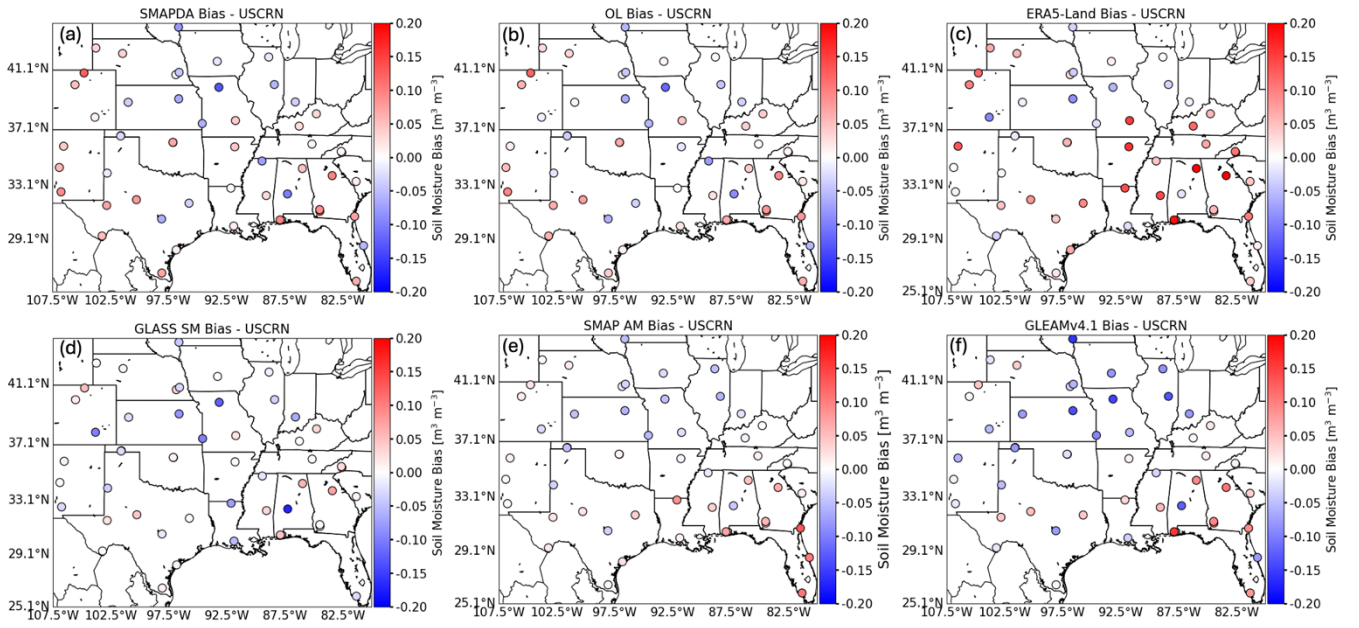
SMAPDA Bias - USCRN
(a)
41.1°N
37.1°N
33.1°N
29.1°N
107.5°W 102.5°W 97.5°W 92.5°W 87.5°W 82.5°W
0.20 0.15 0.10 0.05 0.00 -0.05 -0.10 -0.15 -0.20
Soil Moisture Bias [m$^3$ m$^{-3}$]

OL Bias - USCRN
(b)
41.1°N
37.1°N
33.1°N
29.1°N
107.5°W 102.5°W 97.5°W 92.5°W 87.5°W 82.5°W
0.20 0.15 0.10 0.05 0.00 -0.05 -0.10 -0.15 -0.20
Soil Moisture Bias [m$^3$ m$^{-3}$]

ERA5-Land Bias - USCRN
(c)
41.1°N
37.1°N
33.1°N
29.1°N
25.1°N
107.5°W 102.5°W 97.5°W 92.5°W 87.5°W 82.5°W
0.20 0.15 0.10 0.05 0.00 -0.05 -0.10 -0.15 -0.20
Soil Moisture Bias [m$^3$ m$^{-3}$]

GLASS SM Bias - USCRN
(d)
41.1°N
37.1°N
33.1°N
29.1°N
25.1°N
107.5°W 102.5°W 97.5°W 92.5°W 87.5°W 82.5°W
0.20 0.15 0.10 0.05 0.00 -0.05 -0.10 -0.15 -0.20
Soil Moisture Bias [m$^3$ m$^{-3}$]

SMAP AM Bias - USCRN
(e)
41.1°N
37.1°N
33.1°N
29.1°N
25.1°N
107.5°W 102.5°W 97.5°W 92.5°W 87.5°W 82.5°W
0.20 0.15 0.10 0.05 0.00 -0.05 -0.10 -0.15 -0.20
Soil Moisture Bias [m$^3$ m$^{-3}$]

GLEAMv4.1 Bias - USCRN
(f)
41.1°N
37.1°N
33.1°N
29.1°N
25.1°N
107.5°W 102.5°W 97.5°W 92.5°W 87.5°W 82.5°W
0.20 0.15 0.10 0.05 0.00 -0.05 -0.10 -0.15 -0.20
Soil Moisture Bias [m$^3$ m$^{-3}$]